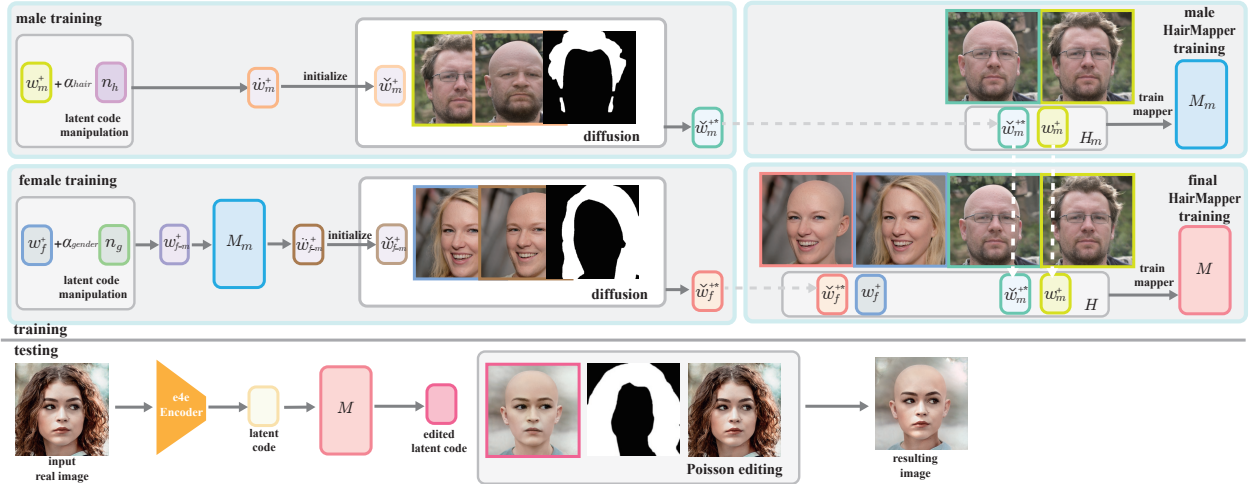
male training

$w_m^+$ + $\alpha_{hair}$ $n_h$

latent code manipulation

$\dot{w}_m^+$

initialize

$\check{w}_m^+$

diffusion

$\check{w}_m^{+*}$

male HairMapper training

$\check{w}_m^{+*}$ $w_m^+$

$H_m$

train mapper

$M_m$

female training

$w_f^+$ + $\alpha_{gender}$ $n_g$

latent code manipulation

$w_{f \to m}^+$

$M_m$

$\dot{w}_{f \to m}^+$

initialize

$\check{w}_{f \to m}^+$

diffusion

$\check{w}_f^{+*}$

final HairMapper training

$\check{w}_f^{+*}$ $w_f^+$ $\check{w}_m^{+*}$ $w_m^+$

$H$

train mapper

$M$

training

testing

input real image

e4e Encoder

latent code

$M$

edited latent code

Poisson editing

resulting image